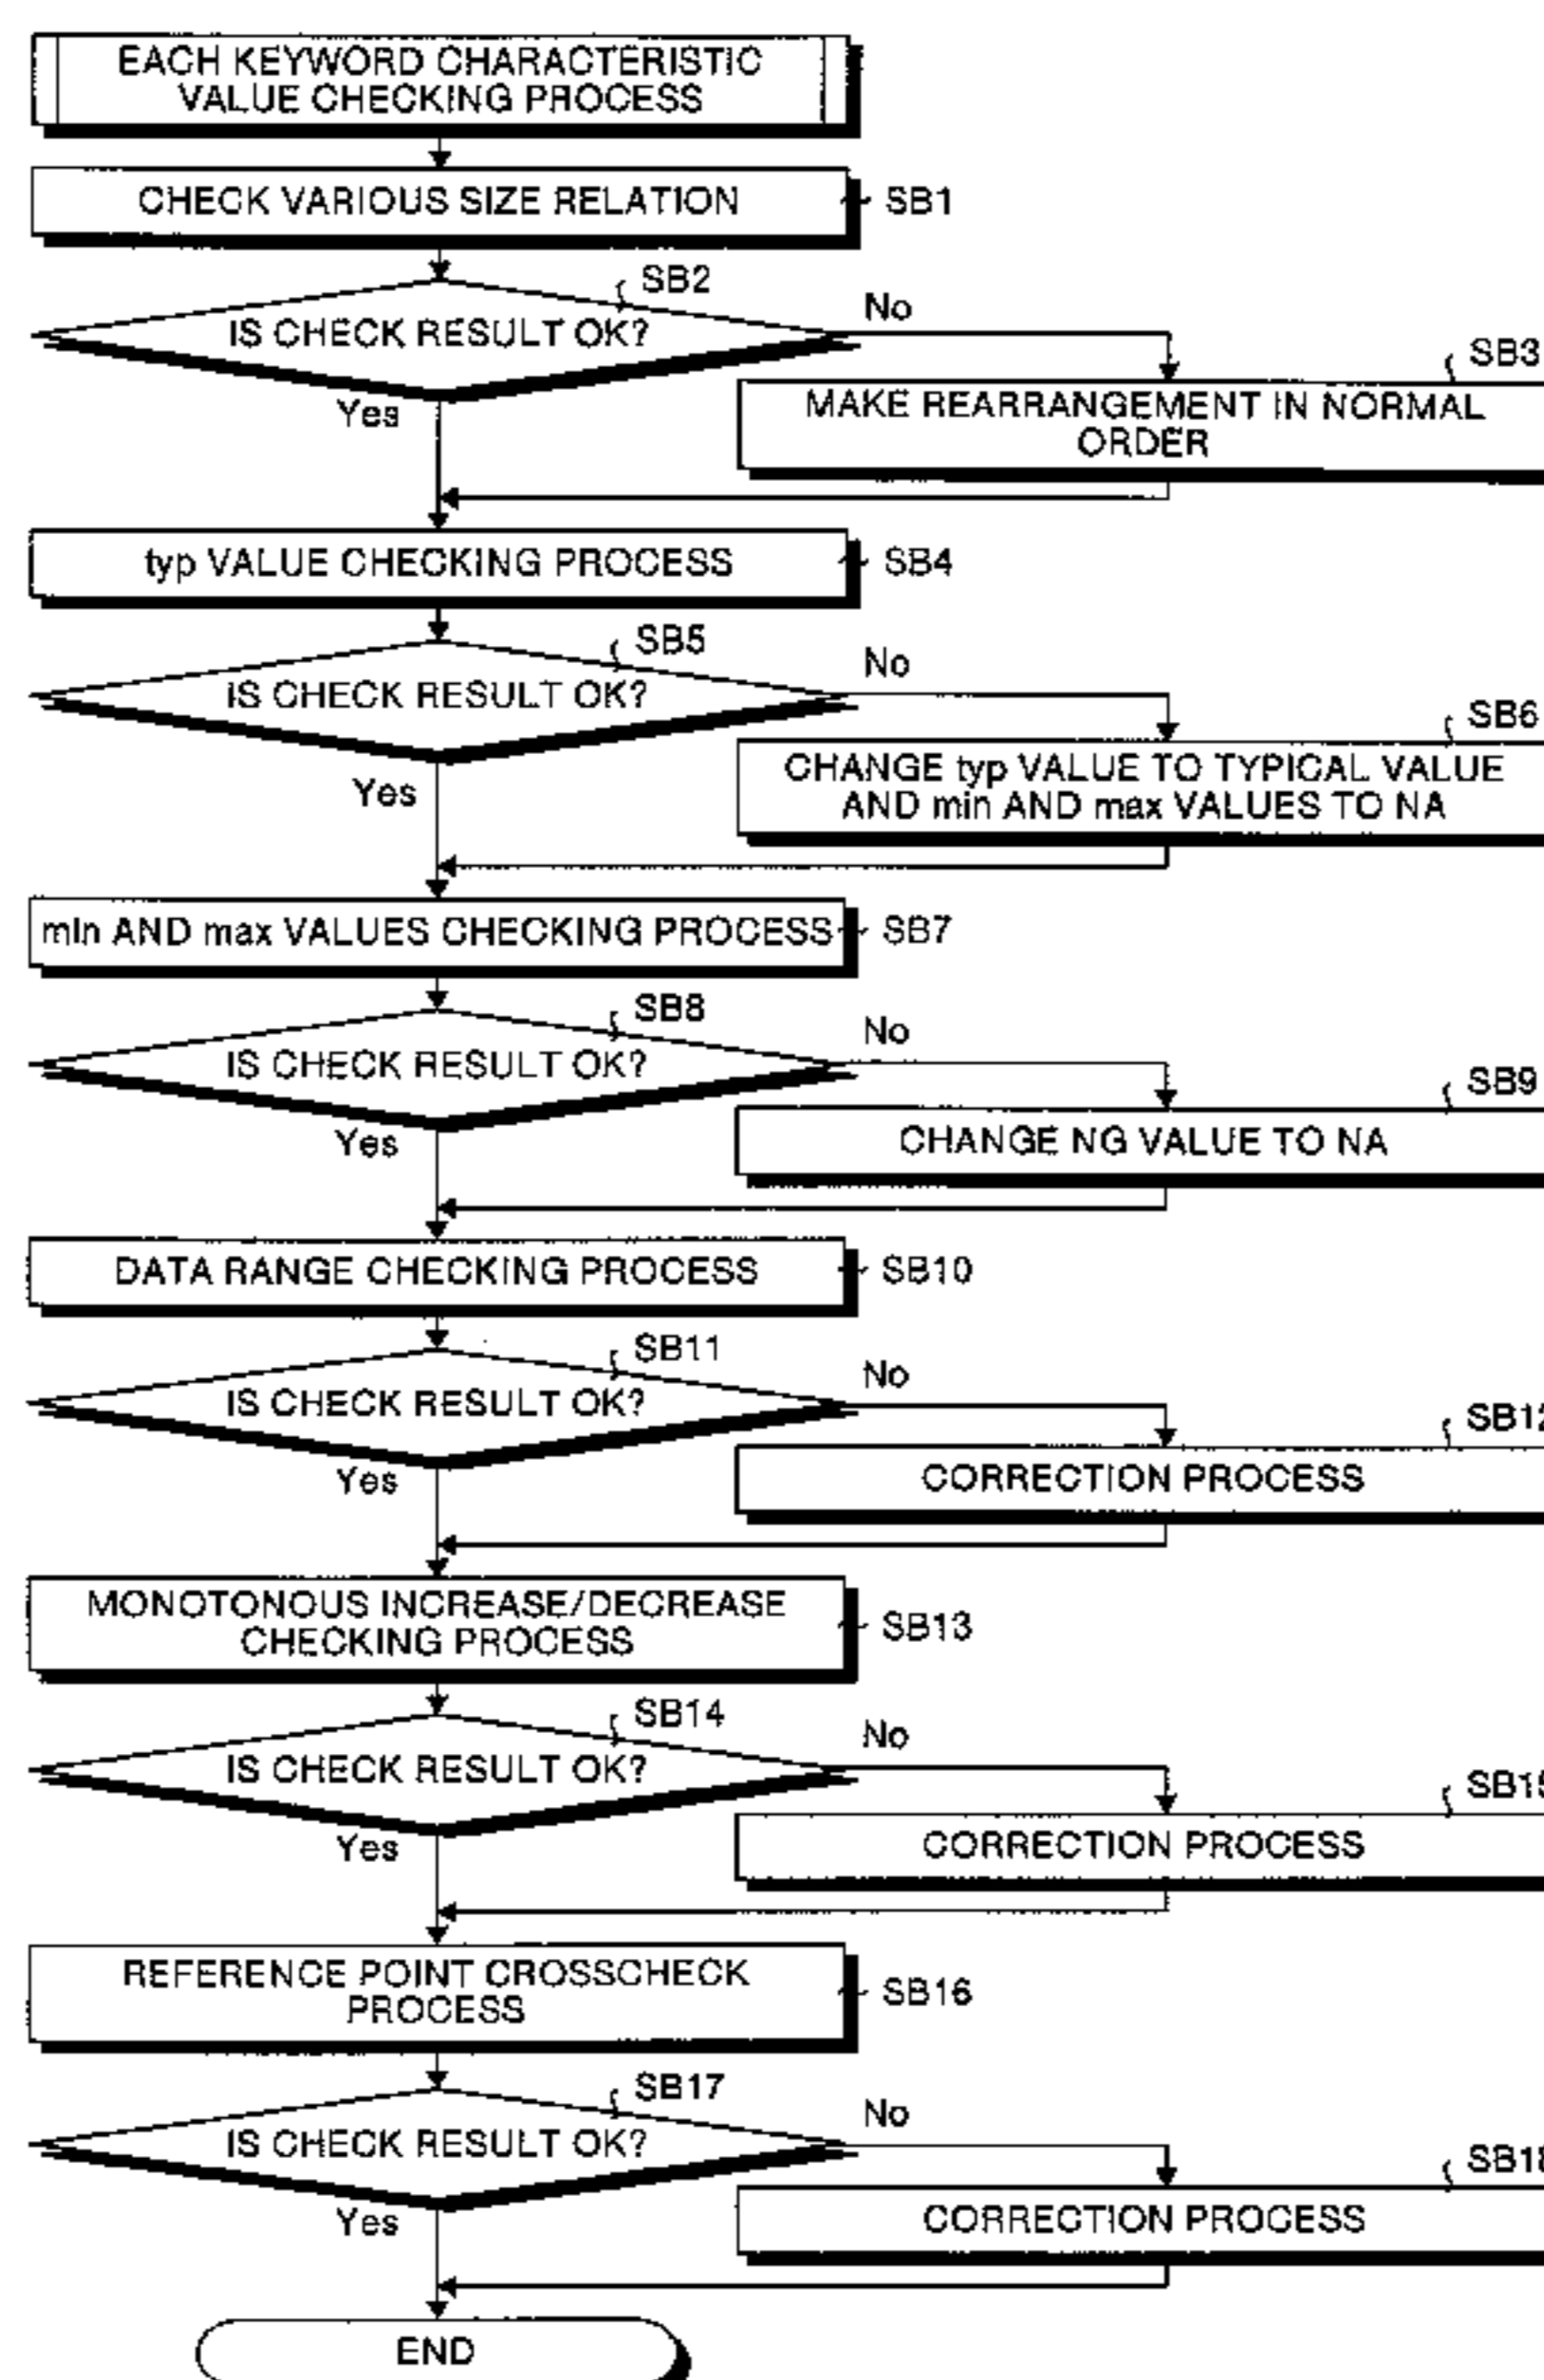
EACH KEYWORD CHARACTERISTIC VALUE CHECKING PROCESS

CHECK VARIOUS SIZE RELATION
SB1

SB2
IS CHECK RESULT OK?
No
Yes

SB3
MAKE REARRANGEMENT IN NORMAL ORDER

typ VALUE CHECKING PROCESS
SB4

SB5
IS CHECK RESULT OK?
No
Yes

SB6
CHANGE typ VALUE TO TYPICAL VALUE AND min AND max VALUES TO NA

mln AND max VALUES CHECKING PROCESS
SB7

SB8
IS CHECK RESULT OK?
No
Yes

SB9
CHANGE NG VALUE TO NA

DATA RANGE CHECKING PROCESS
SB10

SB11
IS CHECK RESULT OK?
No
Yes

SB1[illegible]
CORRECTION PROCESS

MONOTONOUS INCREASE/DECREASE CHECKING PROCESS
SB13

SB14
IS CHECK RESULT OK?
No
Yes

SB1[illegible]
CORRECTION PROCESS

REFERENCE POINT CROSSCHECK PROCESS
SB16

SB17
IS CHECK RESULT OK?
No
Yes

SB1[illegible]
CORRECTION PROCESS

END